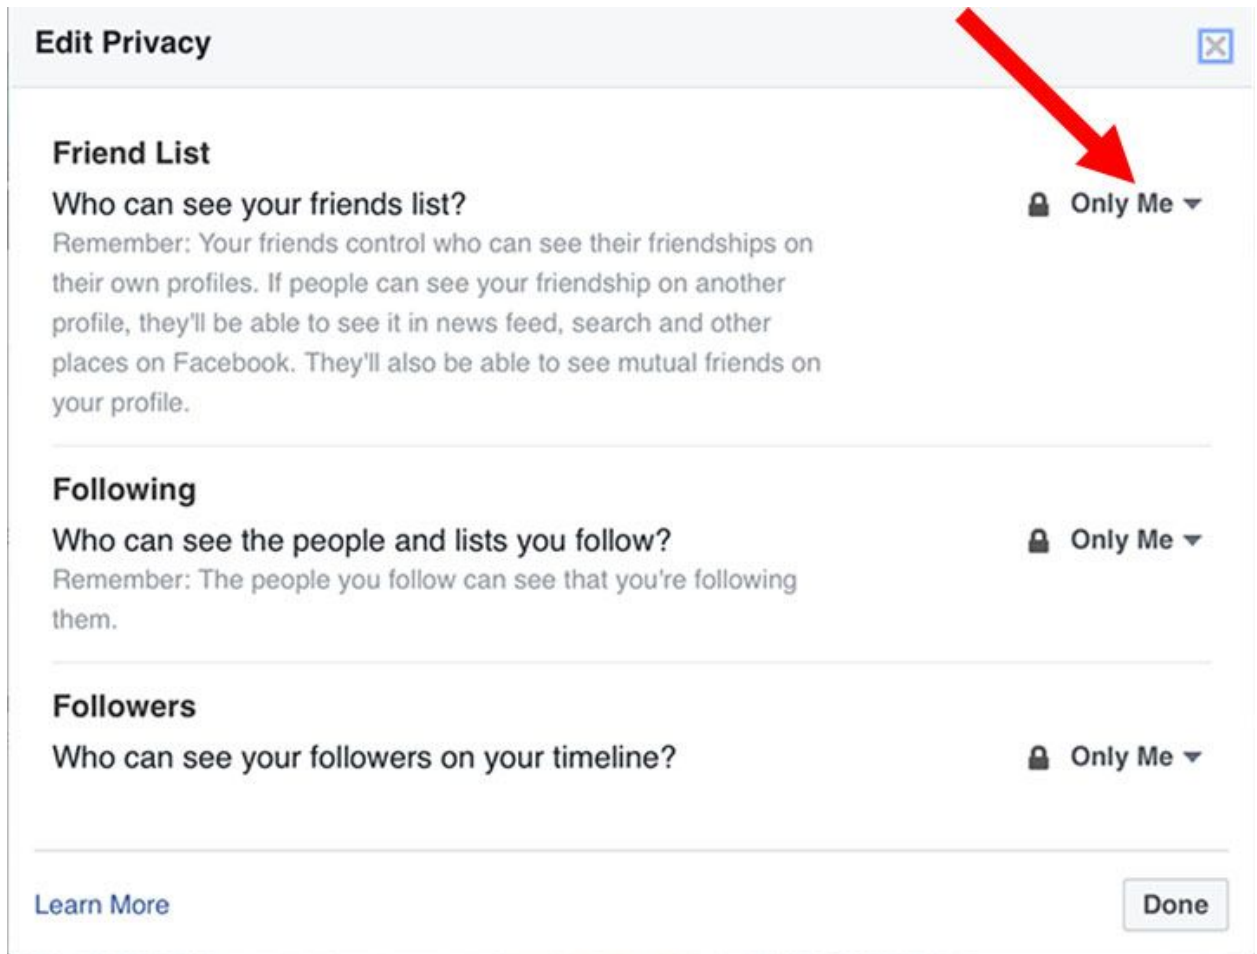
Edit Privacy

Friend List

Who can see your friends list?

Only Me

Remember: Your friends control who can see their friendships on their own profiles. If people can see your friendship on another profile, they'll be able to see it in news feed, search and other places on Facebook. They'll also be able to see mutual friends on your profile.

Following

Who can see the people and lists you follow?

Only Me

Remember: The people you follow can see that you're following them.

Followers

Who can see your followers on your timeline?

Only Me

Learn More

Done